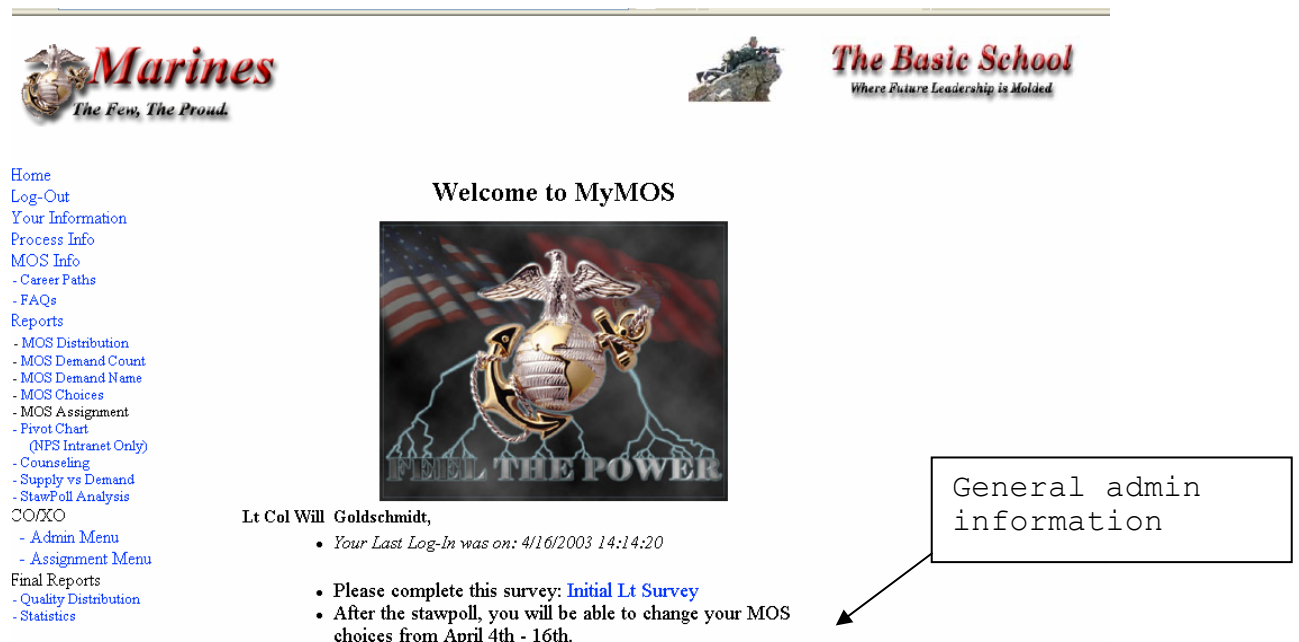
Marines
The Few, The Proud.

The Basic School
Where Future Leadership is Molded

Home
Log-Out
Your Information
Process Info
MOS Info
- Career Paths
- FAQs
Reports
- MOS Distribution
- MOS Demand Count
- MOS Demand Name
- MOS Choices
- MOS Assignment
- Pivot Chart
(NPS Intranet Only)
- Counseling
- Supply vs Demand
- StawPoll Analysis
CO/XO
- Admin Menu
- Assignment Menu
Final Reports
- Quality Distribution
- Statistics

Welcome to MyMOS

FEEL THE POWER

Lt Col Will Goldschmidt,

- Your Last Log-In was on: 4/16/2003 14:14:20

- Please complete this survey: Initial Lt Survey
- After the stawpoll, you will be able to change your MOS choices from April 4th - 16th.

General admin information